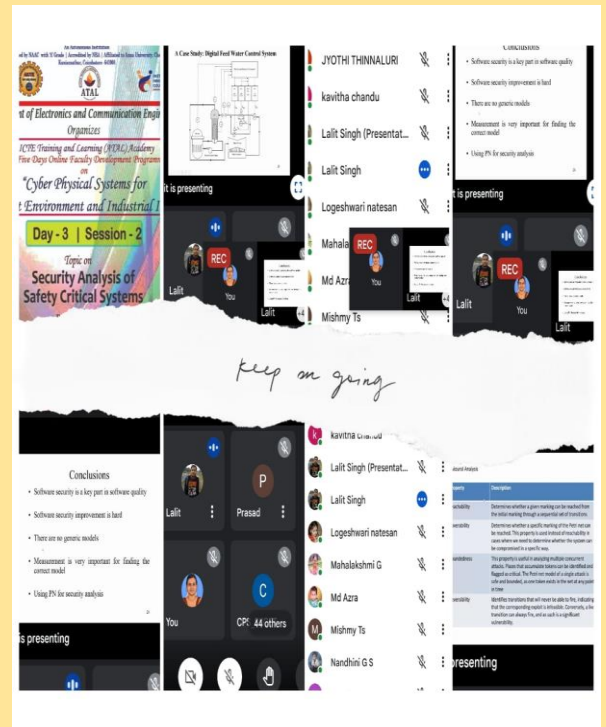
An Autonomous Institution
ted by NAAC with 'A' Grade | Accredited by NBA | Affiliated to Anna University
Coimbatore 641008.

ATAL

nt of Electronics and Communication Engi
Organizes
ICTE Training and Learning (ATAL) Academy
Five Days Online Faculty Development Program
on
"Cyber Physical Systems for
t Environment and Industrial I

Day - 3 | Session - 2

Topic on
Security Analysis of
Safety Critical Systems

A Case Study: Digital Feed Water Control System

t is presenting

Lalit

REC

You

JYOTHI THINNALURI

kavitha chandu

Lalit Singh (Presentat...

Lalit Singh

Logeshwari natesan

Mahala

REC

You

Md Azra

Mishmy Ts

Lalit

Conclusions

• Software security is a key part in software quality

• Software security improvement is hard

• There are no generic models

• Measurement is very important for finding the correct model

• Using PN for security analysis

t is presenting

REC

Lalit

You

Lalit

keep on going

Conclusions

• Software security is a key part in software quality

• Software security improvement is hard

• There are no generic models

• Measurement is very important for finding the correct model

• Using PN for security analysis

is presenting

Lalit

P
Prasad

You

C
CPS

44 others

kavitha chandu

Lalit Singh (Presentat...

Lalit Singh

Logeshwari natesan

Mahalakshmi G

Md Azra

Mishmy Ts

Nandhini G S

presenting